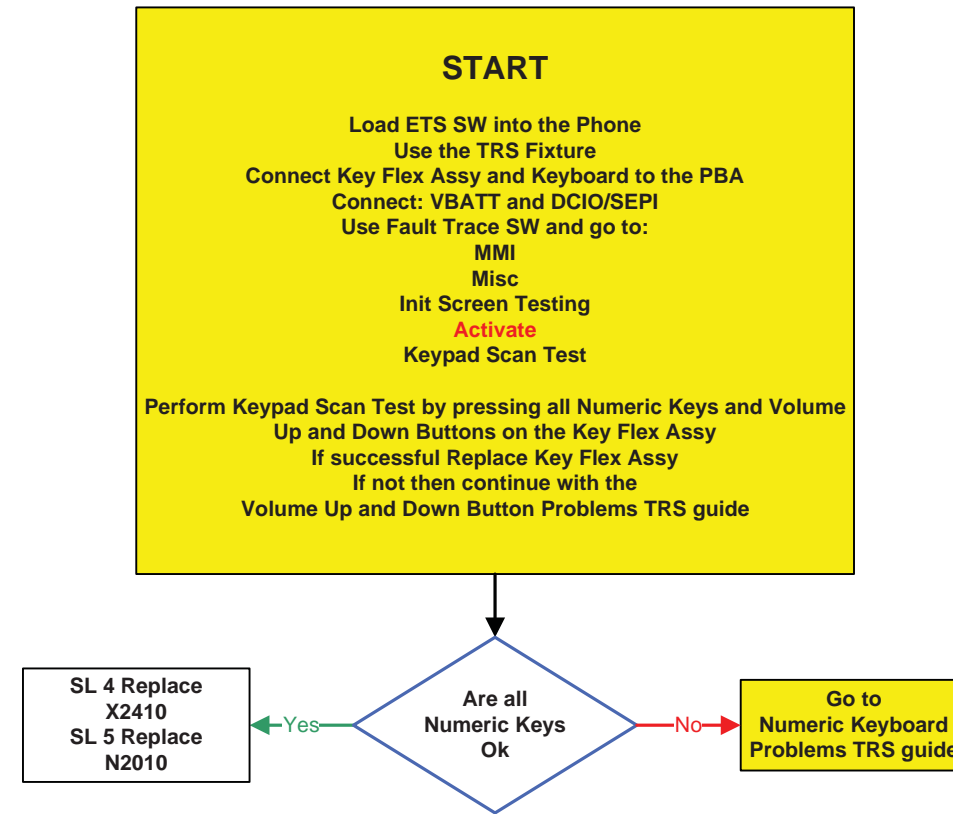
START

Load ETS SW into the Phone
Use the TRS Fixture
Connect Key Flex Assy and Keyboard to the PBA
Connect: VBATT and DCIO/SEPI
Use Fault Trace SW and go to:
MMI
Misc
Init Screen Testing
Activate
Keypad Scan Test

Perform Keypad Scan Test by pressing all Numeric Keys and Volume Up and Down Buttons on the Key Flex Assy
If successful Replace Key Flex Assy
If not then continue with the
Volume Up and Down Button Problems TRS guide

Are all Numeric Keys Ok

Yes

SL 4 Replace X2410
SL 5 Replace N2010

No

Go to Numeric Keyboard Problems TRS guide